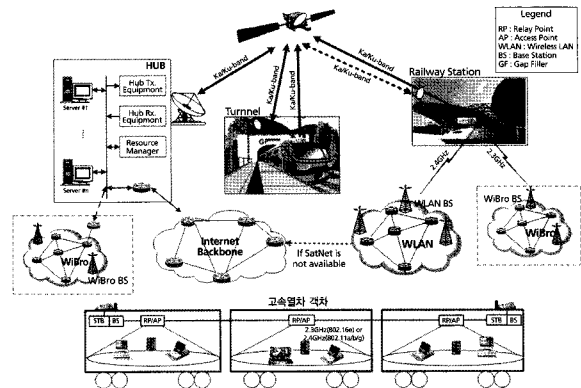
Legend
RP : Relay Point
AP : Access Point
WLAN : Wireless LAN
BS : Base Station
GF : Gap Filler

HUB
Hub Tx. Equipmont
Hub Rx. Equipment
Resource Manager
Server #1
Server #n

Ka/Ku-band
Ka/Ku-band
Ka/Ku-band
Ka/Ku-band

Turnnel
GF

Railway Station
2.4GHz
2.3GHz

WLAN BS
WLAN
WiBro BS
WiBro

WiBro
WiBro BS

Internet Backbone
If SatNet is not available

고속열차 객차
STB
BS
RP/AP
RP/AP
2.3GHz(802.16e) or 2.4GHz(802.11a/b/g)
STB
BS
RP/AP